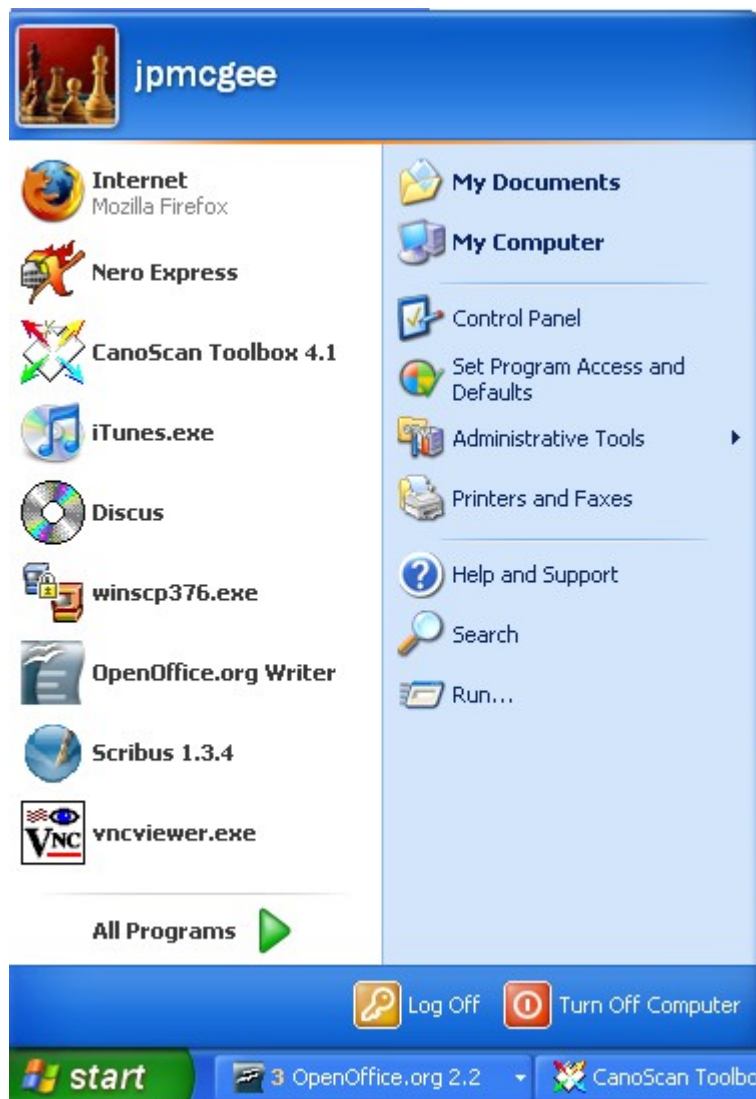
jpmcgee

Internet
Mozilla Firefox

Nero Express

CanoScan Toolbox 4.1

iTunes.exe

Discus

winscp376.exe

OpenOffice.org Writer

Scribus 1.3.4

vncviewer.exe

All Programs

My Documents

My Computer

Control Panel

Set Program Access and Defaults

Administrative Tools

Printers and Faxes

Help and Support

Search

Run...

Log Off

Turn Off Computer

start

3 OpenOffice.org 2.2

CanoScan Toolbo